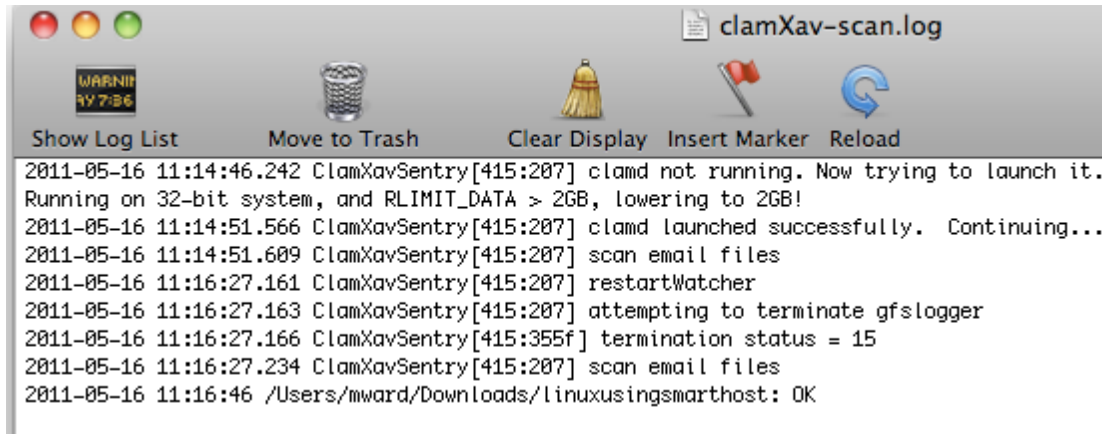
clamXav-scan.log

WARNIN
AY 7:36

Show Log List Move to Trash Clear Display Insert Marker Reload

2011-05-16 11:14:46.242 ClamXavSentry[415:207] clamd not running. Now trying to launch it.
Running on 32-bit system, and RLIMIT_DATA > 2GB, lowering to 2GB!
2011-05-16 11:14:51.566 ClamXavSentry[415:207] clamd launched successfully. Continuing...
2011-05-16 11:14:51.609 ClamXavSentry[415:207] scan email files
2011-05-16 11:16:27.161 ClamXavSentry[415:207] restartWatcher
2011-05-16 11:16:27.163 ClamXavSentry[415:207] attempting to terminate gfslogger
2011-05-16 11:16:27.166 ClamXavSentry[415:355f] termination status = 15
2011-05-16 11:16:27.234 ClamXavSentry[415:207] scan email files
2011-05-16 11:16:46 /Users/mward/Downloads/linuxusingsmarthost: OK